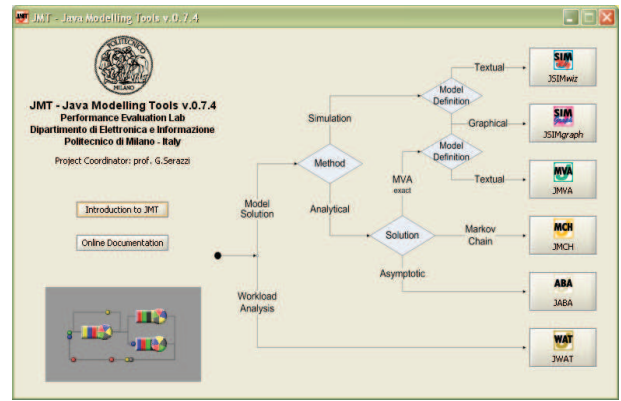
JMT - Java Modelling Tools v.0.7.4

MILANO

JMT - Java Modelling Tools v.0.7.4
Performance Evaluation Lab
Dipartimento di Elettronica e Informazione
Politecnico di Milano - Italy

Project Coordinator: prof. G.Serazzi

Introduction to JMT

Online Documentation

Model Solution

Workload Analysis

Simulation

Method

Analytical

Model Definition

Textual

Graphical

Model Definition

MVA exact

Textual

Solution

Markov Chain

Asymptotic

SIM
JSIMwiz

SIM
JSIMgraph

MVA
JMVA

MCH
JMCH

ABA
JABA

WAT
JWAT